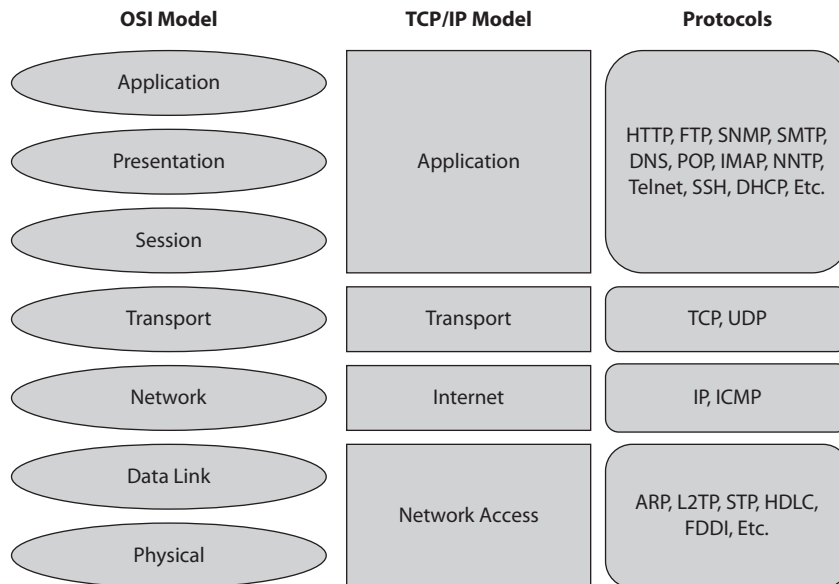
OSI Model

TCP/IP Model

Protocols

Application

Presentation

Session

Application

HTTP, FTP, SNMP, SMTP, DNS, POP, IMAP, NNTP, Telnet, SSH, DHCP, Etc.

Transport

Transport

TCP, UDP

Network

Internet

IP, ICMP

Data Link

Physical

Network Access

ARP, L2TP, STP, HDLC, FDDI, Etc.